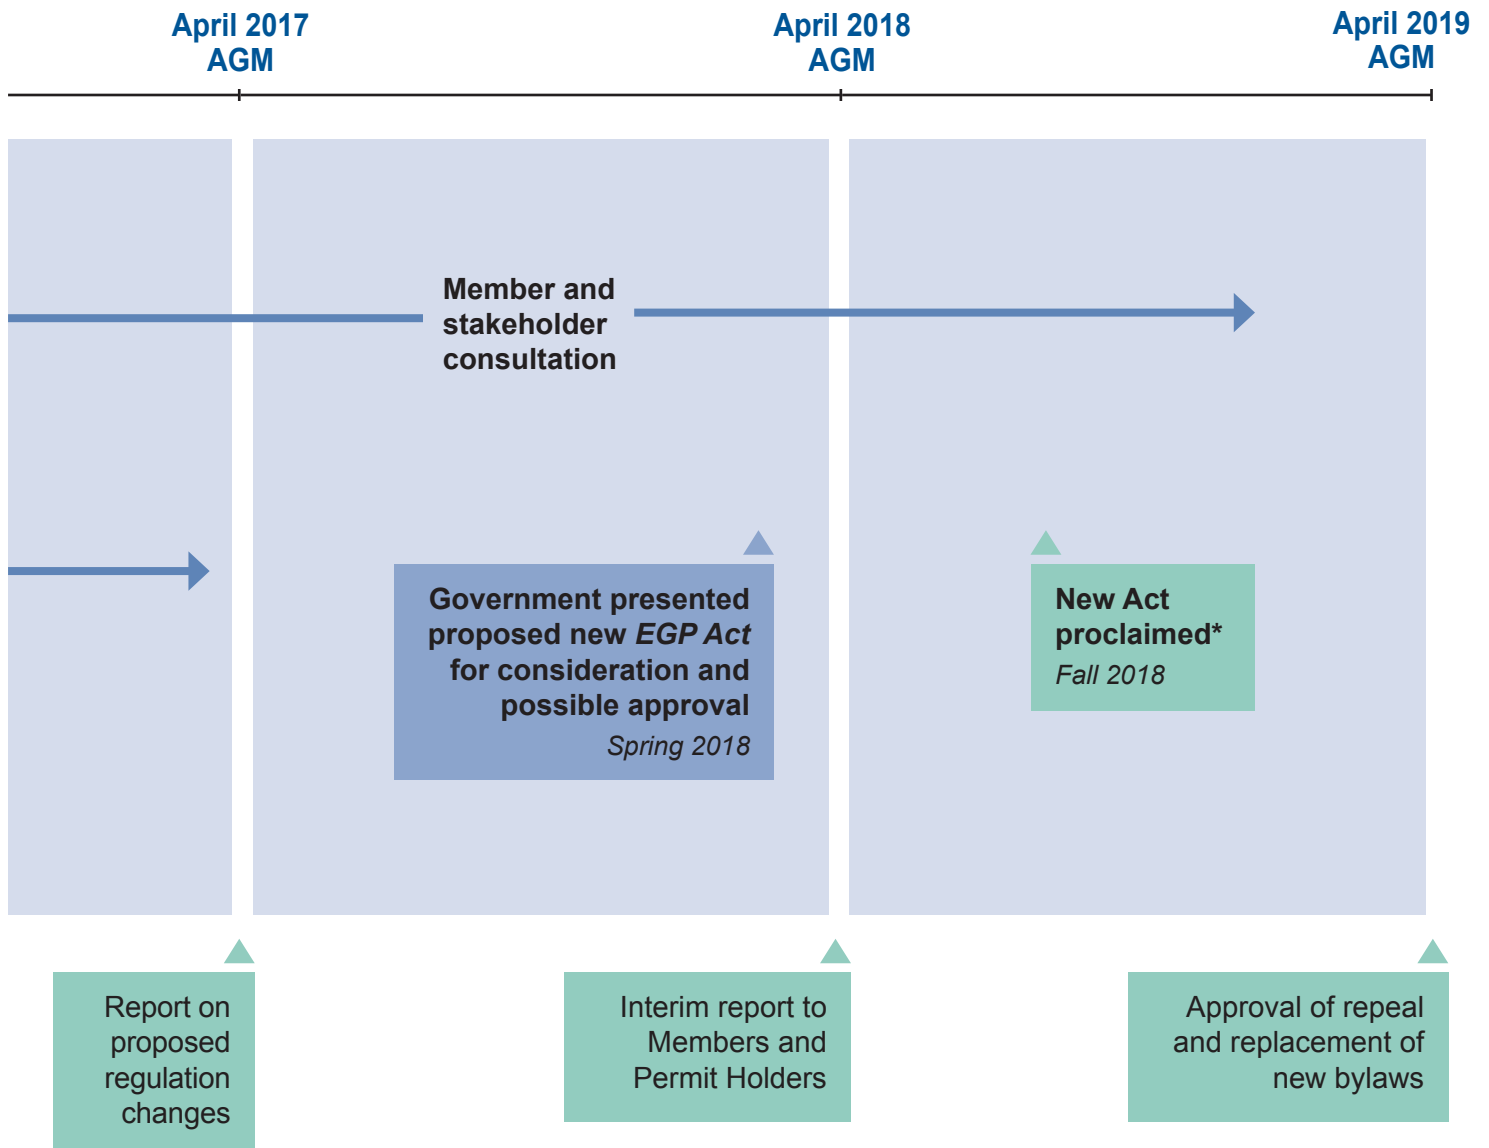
April 2017
AGM

April 2018
AGM

April 2019
AGM

Member and stakeholder consultation

Government presented proposed new *EGP Act* for consideration and possible approval
*Spring 2018*

New Act proclaimed*
*Fall 2018*

Report on proposed regulation changes

Interim report to Members and Permit Holders

Approval of repeal and replacement of new bylaws